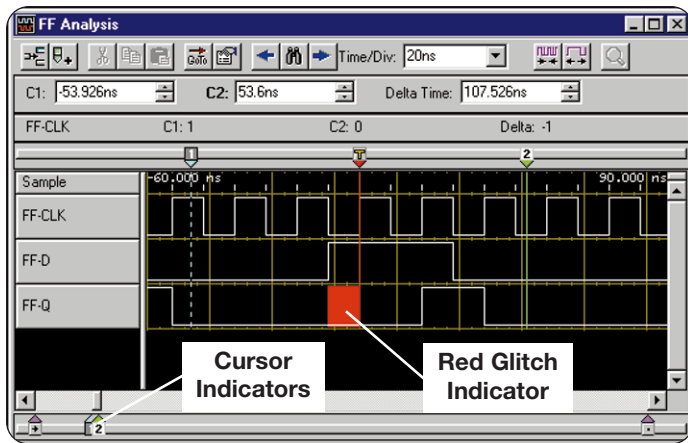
FF Analysis

Time/Div: 20ns

C1: -53.926ns C2: 53.6ns Delta Time: 107.526ns

FF-CLK C1: 1 C2: 0 Delta: -1

1 T 2

Sample -60.000 ns 90.000 ns

FF-CLK

FF-D

FF-Q

Cursor Indicators

Red Glitch Indicator

2